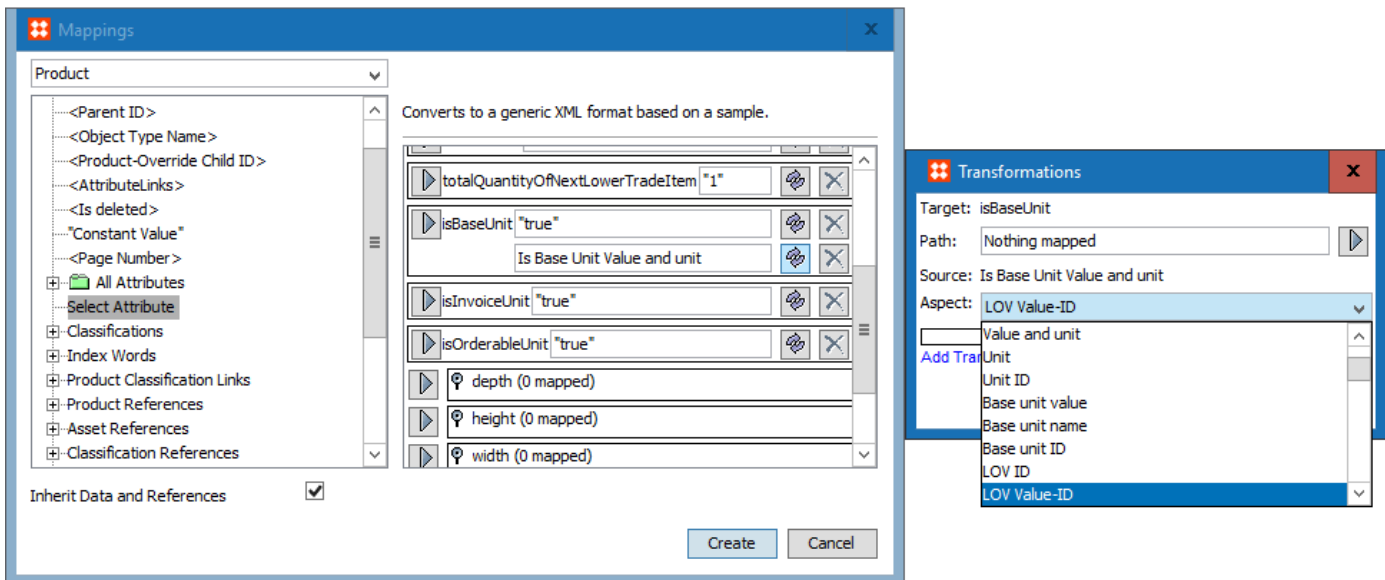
Mappings

Product

<Parent ID>
<Object Type Name>
<Product-Override Child ID>
<AttributeLinks>
<Is deleted>
"Constant Value"
<Page Number>
All Attributes
Select Attribute
Classifications
Index Words
Product Classification Links
Product References
Asset References
Classification References

Inherit Data and References

Converts to a generic XML format based on a sample.

totalQuantityOfNextLowerTradeItem "1"
isBaseUnit "true"
Is Base Unit Value and unit
isInvoiceUnit "true"
isOrderableUnit "true"
depth (0 mapped)
height (0 mapped)
width (0 mapped)

Create
Cancel

Transformations

Target: isBaseUnit
Path: Nothing mapped
Source: Is Base Unit Value and unit
Aspect: LOV Value-ID

Add Tran

Value and unit
Unit
Unit ID
Base unit value
Base unit name
Base unit ID
LOV ID
LOV Value-ID